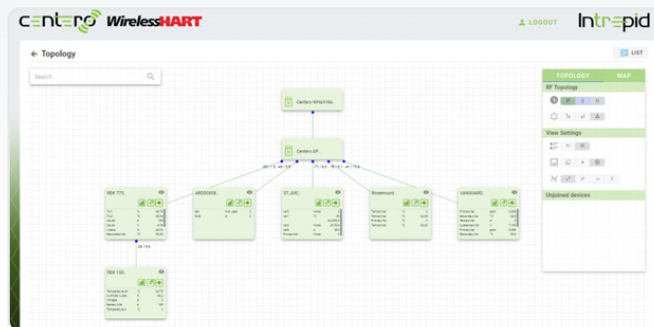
centero WirelessHART

LOGOUT

Intrepid

← Topology

LIST

Search

TOPOLOGY

MAP

RF Topology

View Settings

Unjoined devices

Centero WirelessHA...

Centero AP...

RSX 77L

ARDSS05...

ST_ARC...

Rosemount...

VANGUARD...

RSX 150...

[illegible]